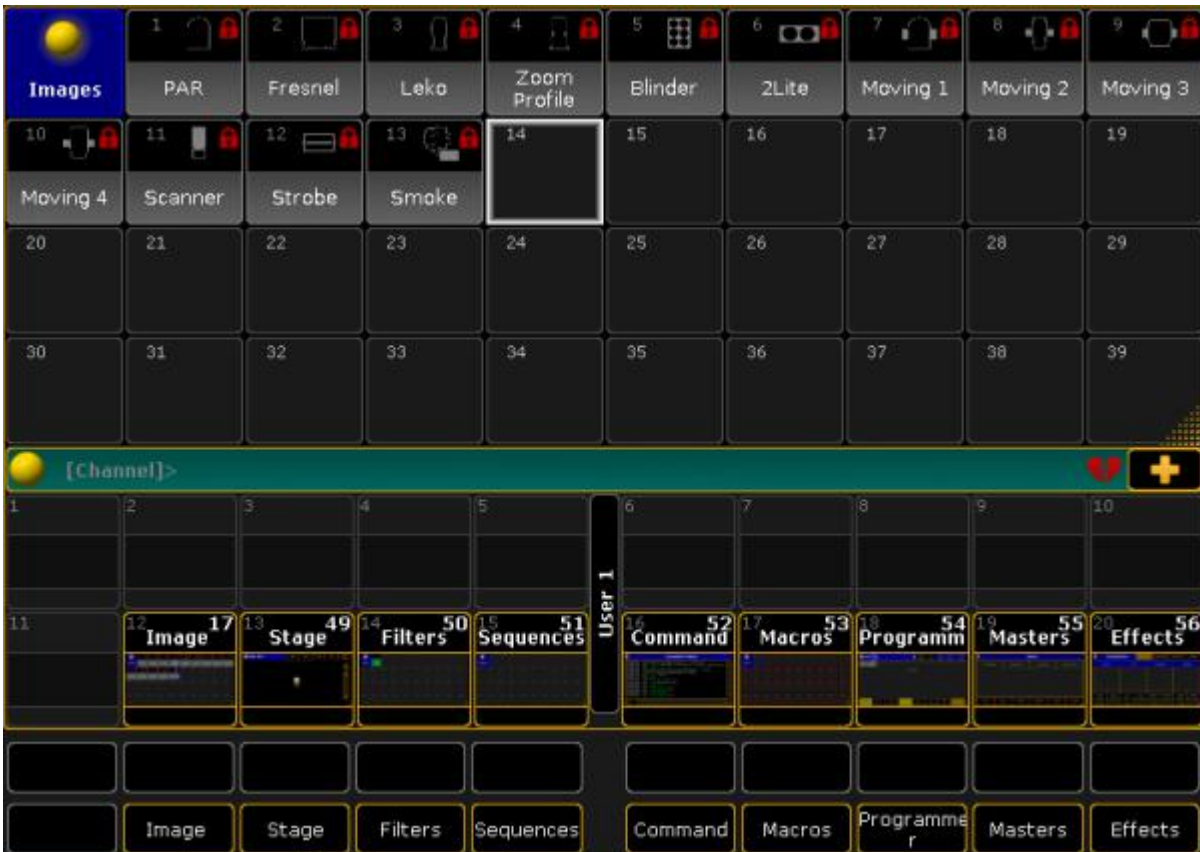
Images

1 PAR

2 Fresnel

3 Leko

4 Zoom Profile

5 Blinder

6 2Lite

7 Moving 1

8 Moving 2

9 Moving 3

10 Moving 4

11 Scanner

12 Strobe

13 Smoke

14 15 16 17 18 19

20 21 22 23 24 25 26 27 28 29

30 31 32 33 34 35 36 37 38 39

[Channel]>

1 2 3 4 5

User 1

6 7 8 9 10

11

12 Image 17

13 Stage 49

14 Filters 50

15 Sequences 51

16 Command 52

17 Macros 53

18 Programm 54

19 Masters 55

20 Effects 56

Image

Stage

Filters

Sequences

Command

Macros

Programmer

Masters

Effects